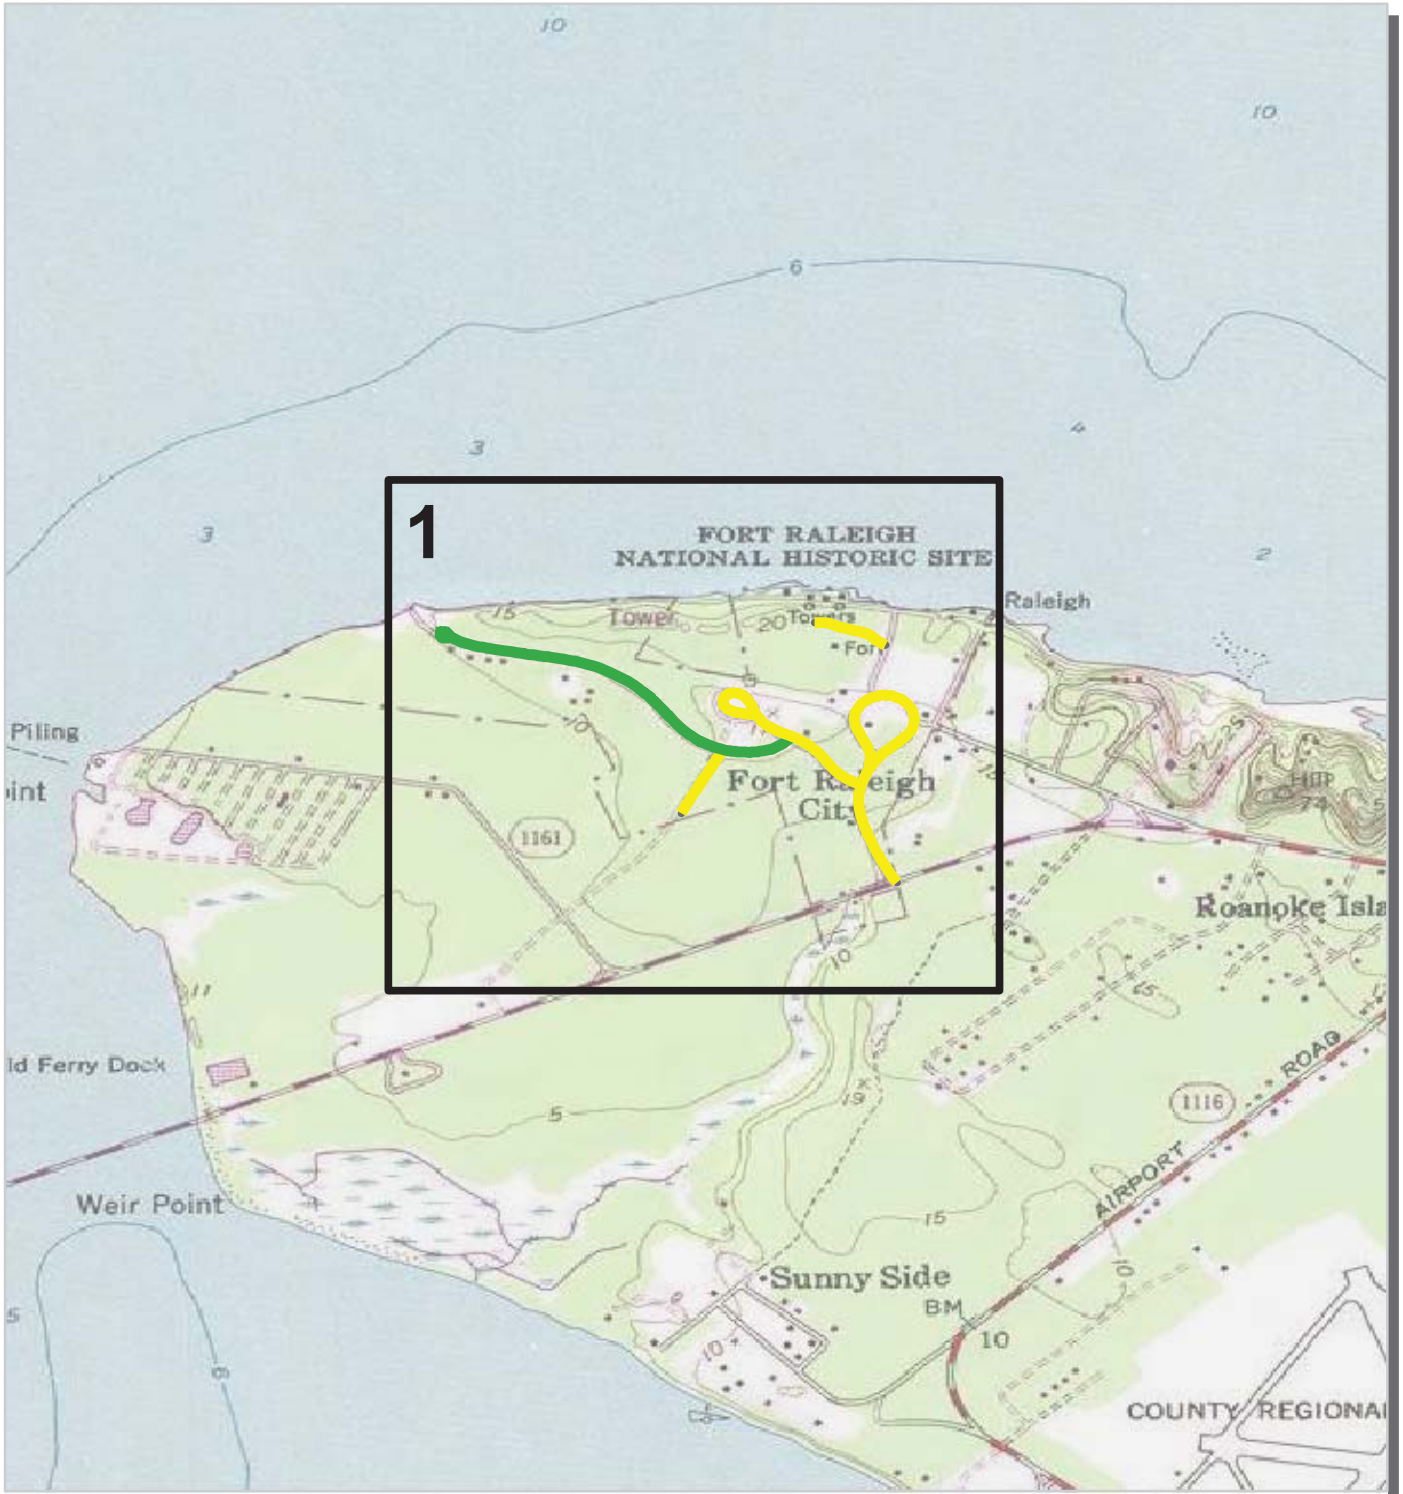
10

10

6

3

4

3

2

1

FORT RALEIGH
NATIONAL HISTORIC SITE

Raleigh

15

Tower

20

Towers

Fort

Piling

oint

Fort Ra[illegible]eigh
City

1161

25

Hill

74

Roanoke Isla

10

45

ld Ferry Dock

11

19

1116

ROAD

5

AIRPORT

Weir Point

15

Sunny Side

BM

10

10

5

8

10

COUNTY REGIONAL